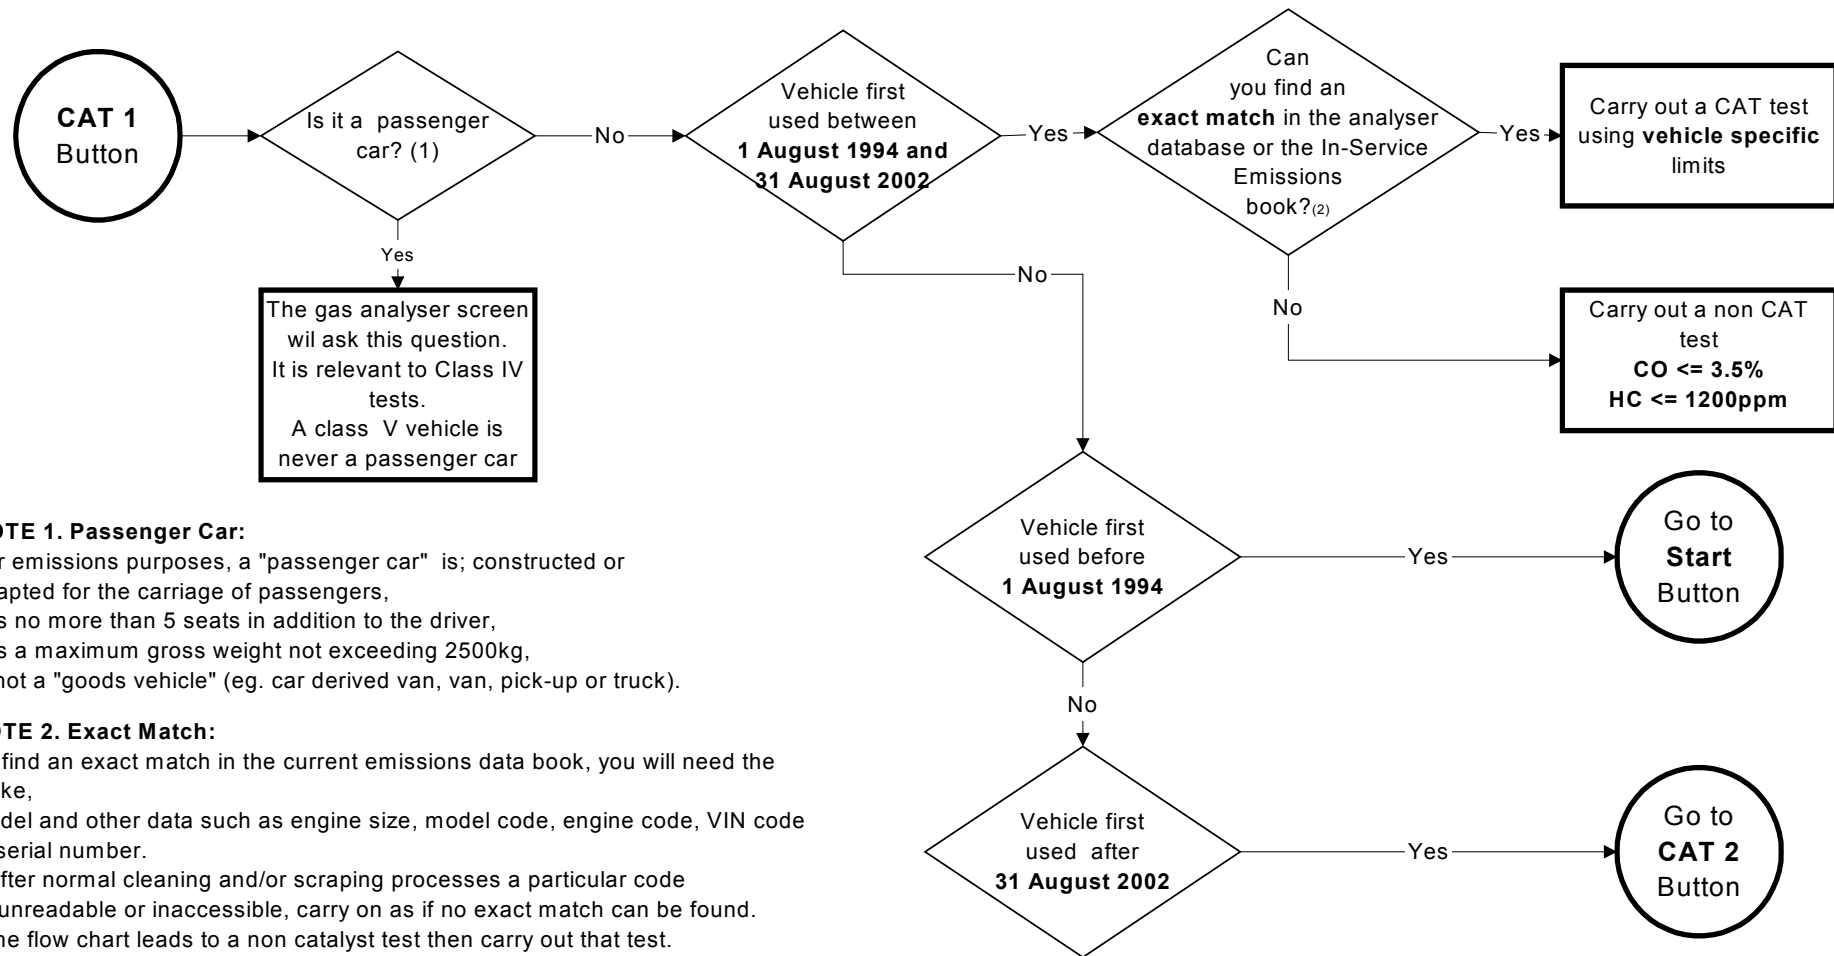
CAT 1 Button

Is it a passenger car? (1)

No

Yes

The gas analyser screen wil ask this question. It is relevant to Class IV tests. A class V vehicle is never a passenger car

Vehicle first used between 1 August 1994 and 31 August 2002

Yes

Can you find an exact match in the analyser database or the In-Service Emissions book?(2)

Yes

Carry out a CAT test using vehicle specific limits

No

No

Carry out a non CAT test CO <= 3.5% HC <= 1200ppm

Vehicle first used before 1 August 1994

Yes

Go to Start Button

No

Vehicle first used after 31 August 2002

Yes

Go to CAT 2 Button

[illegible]OTE 1. Passenger Car:
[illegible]r emissions purposes, a "passenger car" is; constructed or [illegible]apted for the carriage of passengers,
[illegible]s no more than 5 seats in addition to the driver,
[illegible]s a maximum gross weight not exceeding 2500kg,
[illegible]not a "goods vehicle" (eg. car derived van, van, pick-up or truck).

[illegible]OTE 2. Exact Match:
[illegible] find an exact match in the current emissions data book, you will need the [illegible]ke,
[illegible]del and other data such as engine size, model code, engine code, VIN code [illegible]serial number.
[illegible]fter normal cleaning and/or scraping processes a particular code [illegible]unreadable or inaccessible, carry on as if no exact match can be found.
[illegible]he flow chart leads to a non catalyst test then carry out that test.